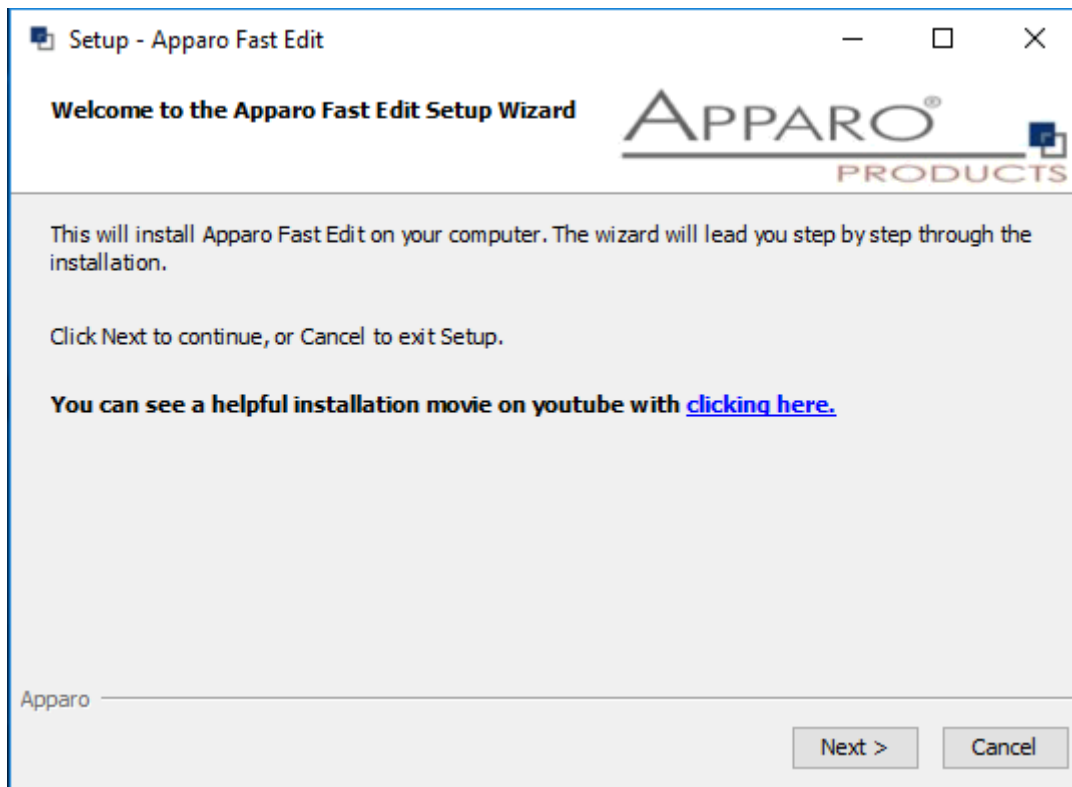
Setup - Apparo Fast Edit

Welcome to the Apparo Fast Edit Setup Wizard

APPARO®
PRODUCTS

This will install Apparo Fast Edit on your computer. The wizard will lead you step by step through the installation.

Click Next to continue, or Cancel to exit Setup.

You can see a helpful installation movie on youtube with clicking here.

Apparo

Next >
Cancel